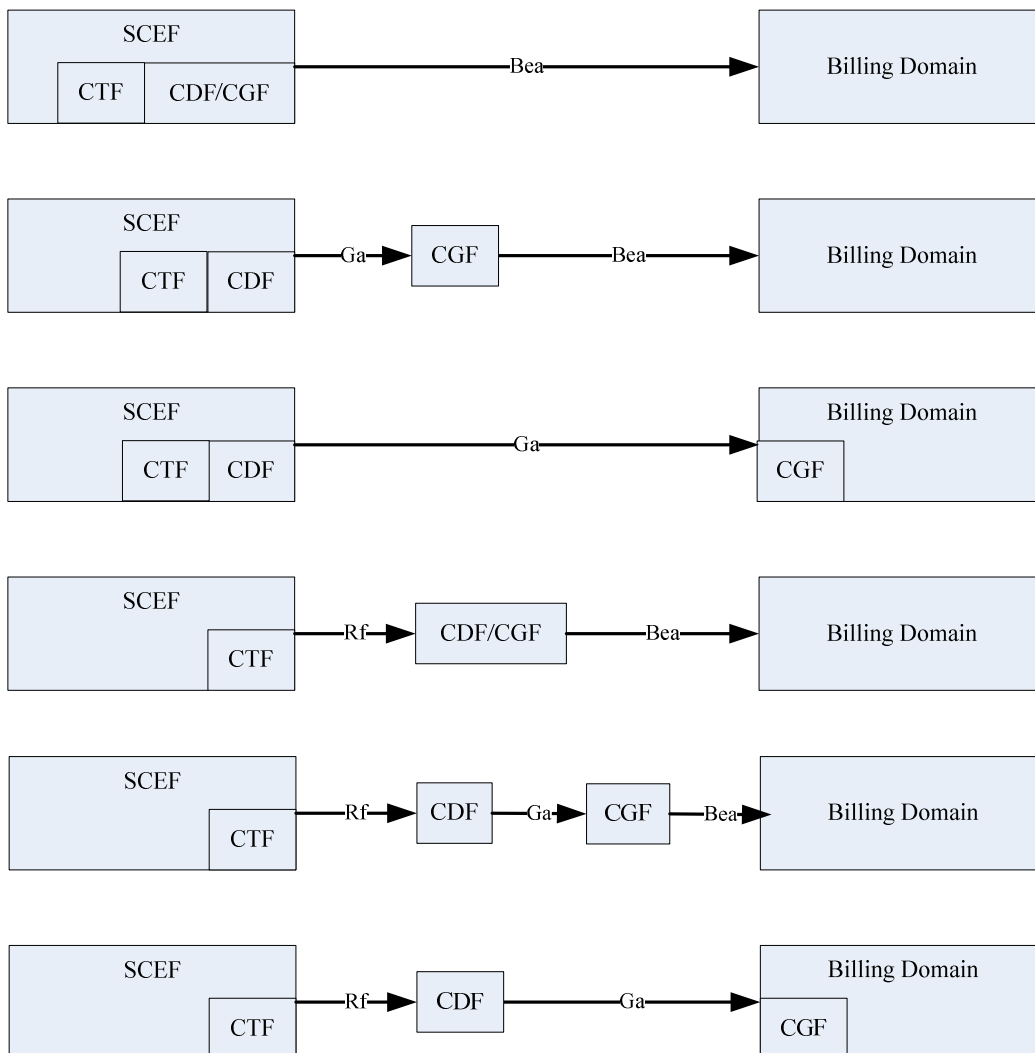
SCEF
CTF
CDF/CGF
Bea
Billing Domain

SCEF
CTF
CDF
Ga
CGF
Bea
Billing Domain

SCEF
CTF
CDF
Ga
Billing Domain
CGF

SCEF
CTF
Rf
CDF/CGF
Bea
Billing Domain

SCEF
CTF
Rf
CDF
Ga
CGF
Bea
Billing Domain

SCEF
CTF
Rf
CDF
Ga
Billing Domain
CGF